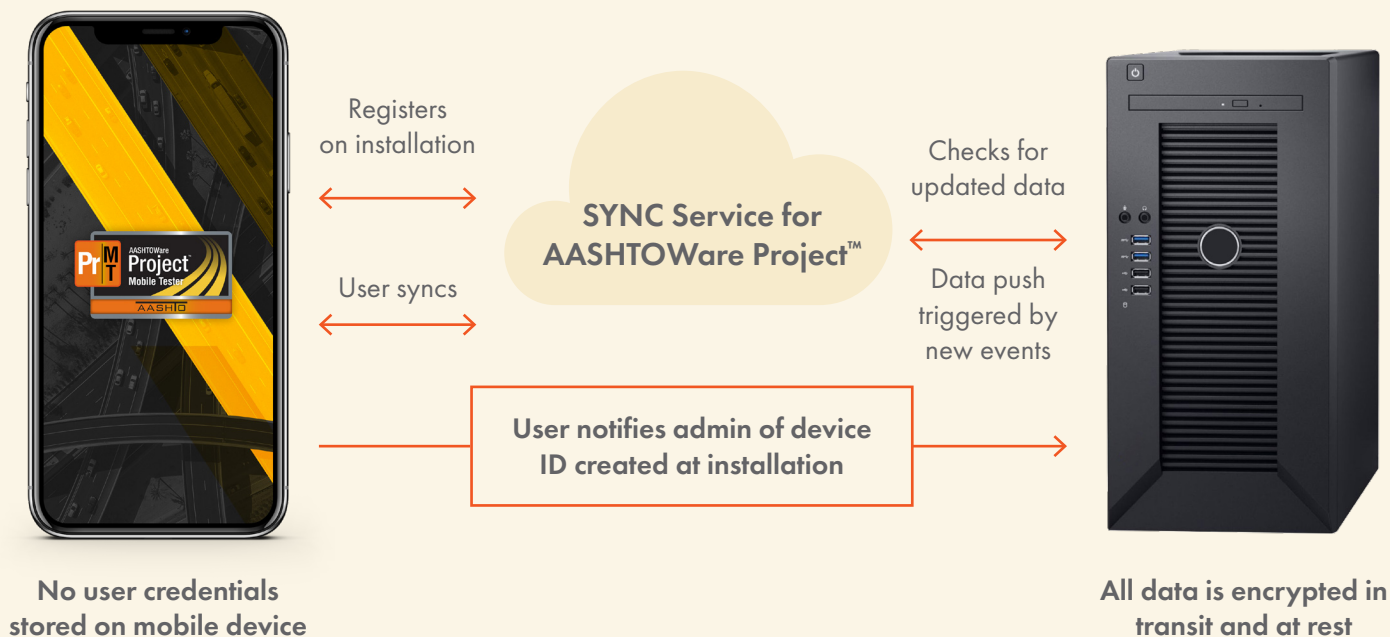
Pr M T AASHTOWare Project Mobile Tester AASHTO

Registers on installation

User syncs

SYNC Service for AASHTOWare Project™

Checks for updated data

Data push triggered by new events

User notifies admin of device ID created at installation

No user credentials stored on mobile device

All data is encrypted in transit and at rest